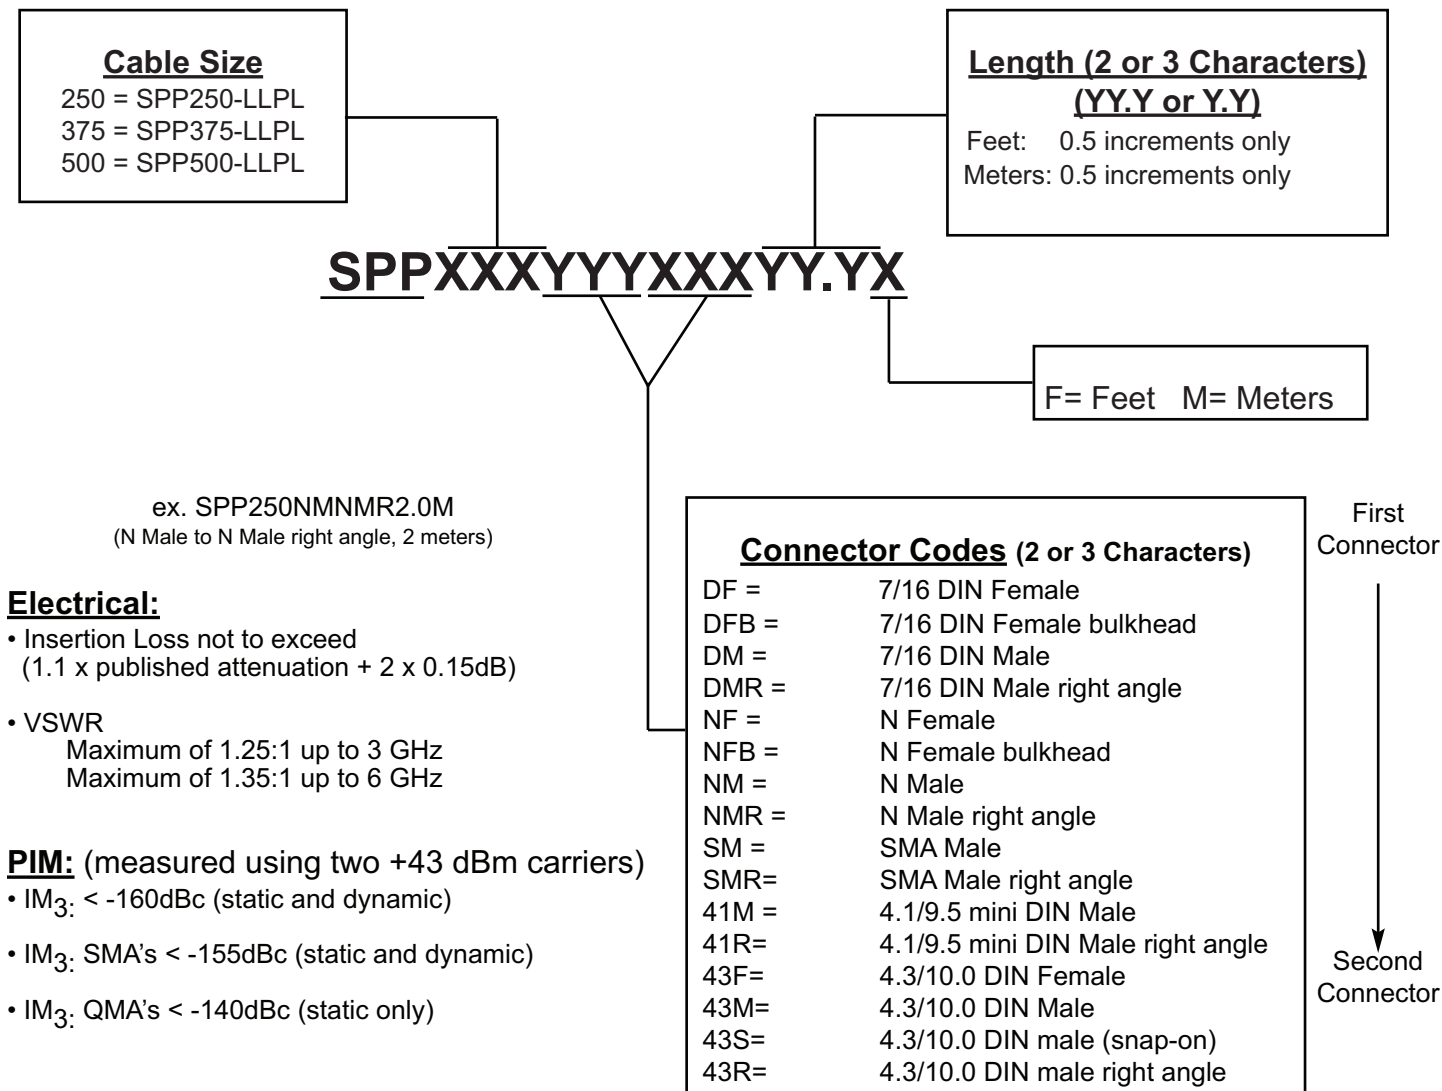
Cable Size
250 = SPP250-LLPL
375 = SPP375-LLPL
500 = SPP500-LLPL

Length (2 or 3 Characters)
(YY.Y or Y.Y)
Feet: 0.5 increments only
Meters: 0.5 increments only

SPPXXXYYYXXXYY.YX

F= Feet M= Meters

ex. SPP250NMNMR2.0M
(N Male to N Male right angle, 2 meters)

Electrical:
• Insertion Loss not to exceed (1.1 x published attenuation + 2 x 0.15dB)

• VSWR
Maximum of 1.25:1 up to 3 GHz
Maximum of 1.35:1 up to 6 GHz

PIM: (measured using two +43 dBm carriers)
• $IM_{3:}$ < -160dBc (static and dynamic)

• $IM_{3:}$ SMA's < -155dBc (static and dynamic)

• $IM_{3:}$ QMA's < -140dBc (static only)

Connector Codes (2 or 3 Characters)

| | |
|---|---|
| DF = | 7/16 DIN Female |
| DFB = | 7/16 DIN Female bulkhead |
| DM = | 7/16 DIN Male |
| DMR = | 7/16 DIN Male right angle |
| NF = | N Female |
| NFB = | N Female bulkhead |
| NM = | N Male |
| NMR = | N Male right angle |
| SM = | SMA Male |
| SMR= | SMA Male right angle |
| 41M = | 4.1/9.5 mini DIN Male |
| 41R= | 4.1/9.5 mini DIN Male right angle |
| 43F= | 4.3/10.0 DIN Female |
| 43M= | 4.3/10.0 DIN Male |
| 43S= | 4.3/10.0 DIN male (snap-on) |
| 43R= | 4.3/10.0 DIN male right angle |

First Connector

Second Connector